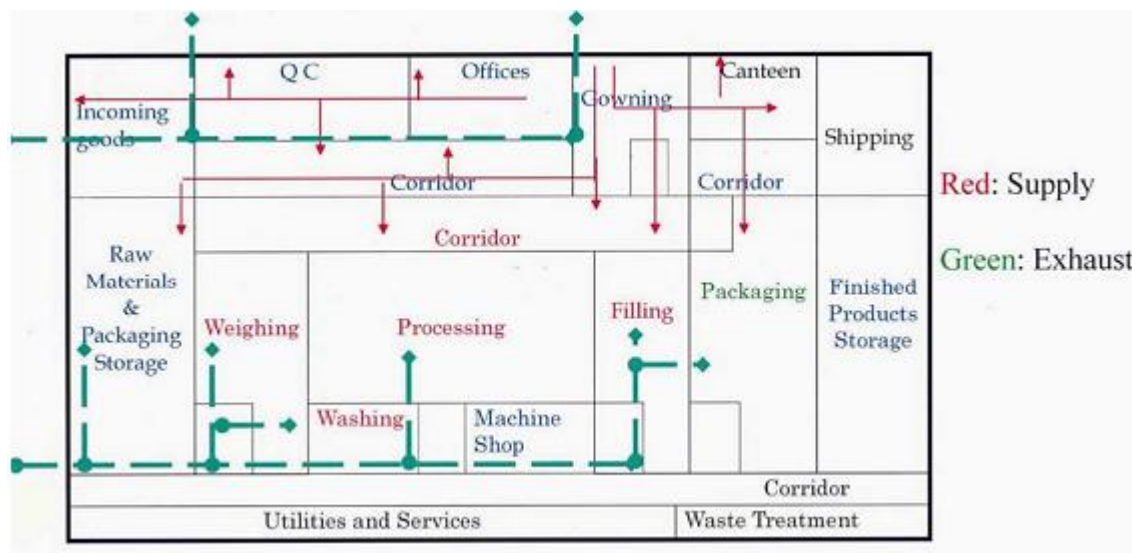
Q C

Offices

Canteen

Incoming goods

Gowning

Shipping

Corridor

Corridor

Red: Supply

Corridor

Green: Exhaust

Raw Materials & Packaging Storage

Weighing

Processing

Filling

Packaging

Finished Products Storage

Washing

Machine Shop

Corridor

Utilities and Services

Waste Treatment